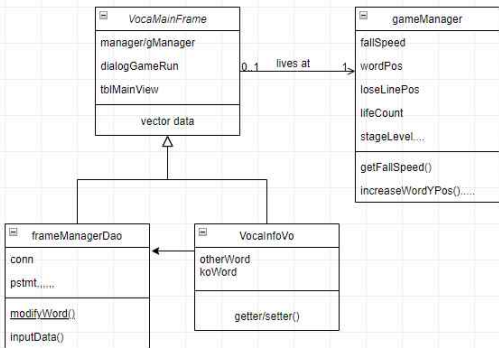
VocaMainFrame

manager/gManager

dialogGameRun

tblMainView

vector data

0..1 lives at 1

gameManager

fallSpeed

wordPos

loseLinePos

lifeCount

stageLevel....

getFallSpeed()

increaseWordYPos().....

frameManagerDao

conn

pstmt,,,,,,

modifyWord()

inputData()

VocaInfoVo

otherWord
koWord

getter/setter()